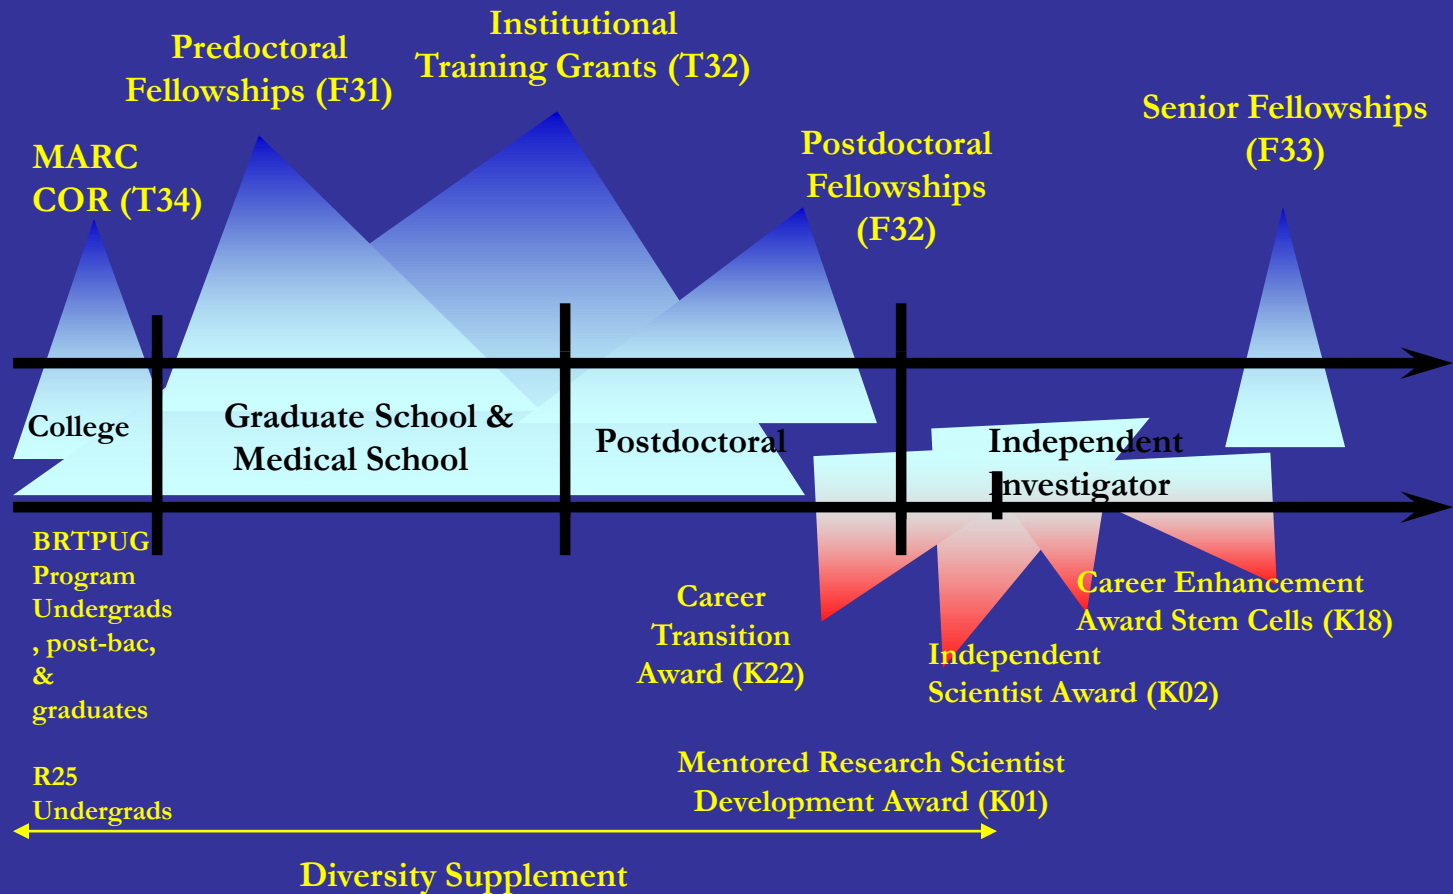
Institutional Training Grants (T32)

Predoctoral Fellowships (F31)

MARC COR (T34)

Postdoctoral Fellowships (F32)

Senior Fellowships (F33)

College

Graduate School & Medical School

Postdoctoral

Independent Investigator

BRTPUG Program Undergrads , post-bac, & graduates

R25 Undergrads

Career Transition Award (K22)

Independent Scientist Award (K02)

Career Enhancement Award Stem Cells (K18)

Mentored Research Scientist Development Award (K01)

Diversity Supplement